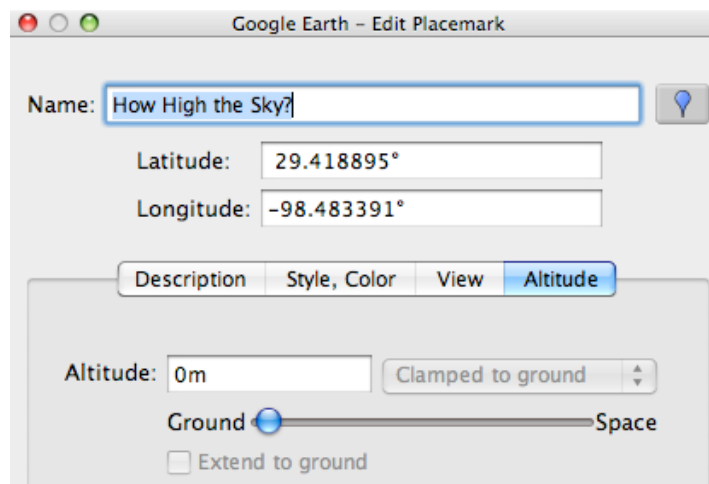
Google Earth – Edit Placemark

Name: How High the Sky?

Latitude: 29.418895°

Longitude: -98.483391°

Description | Style, Color | View | Altitude

Altitude: 0m | Clamped to ground

Ground | Space

Extend to ground